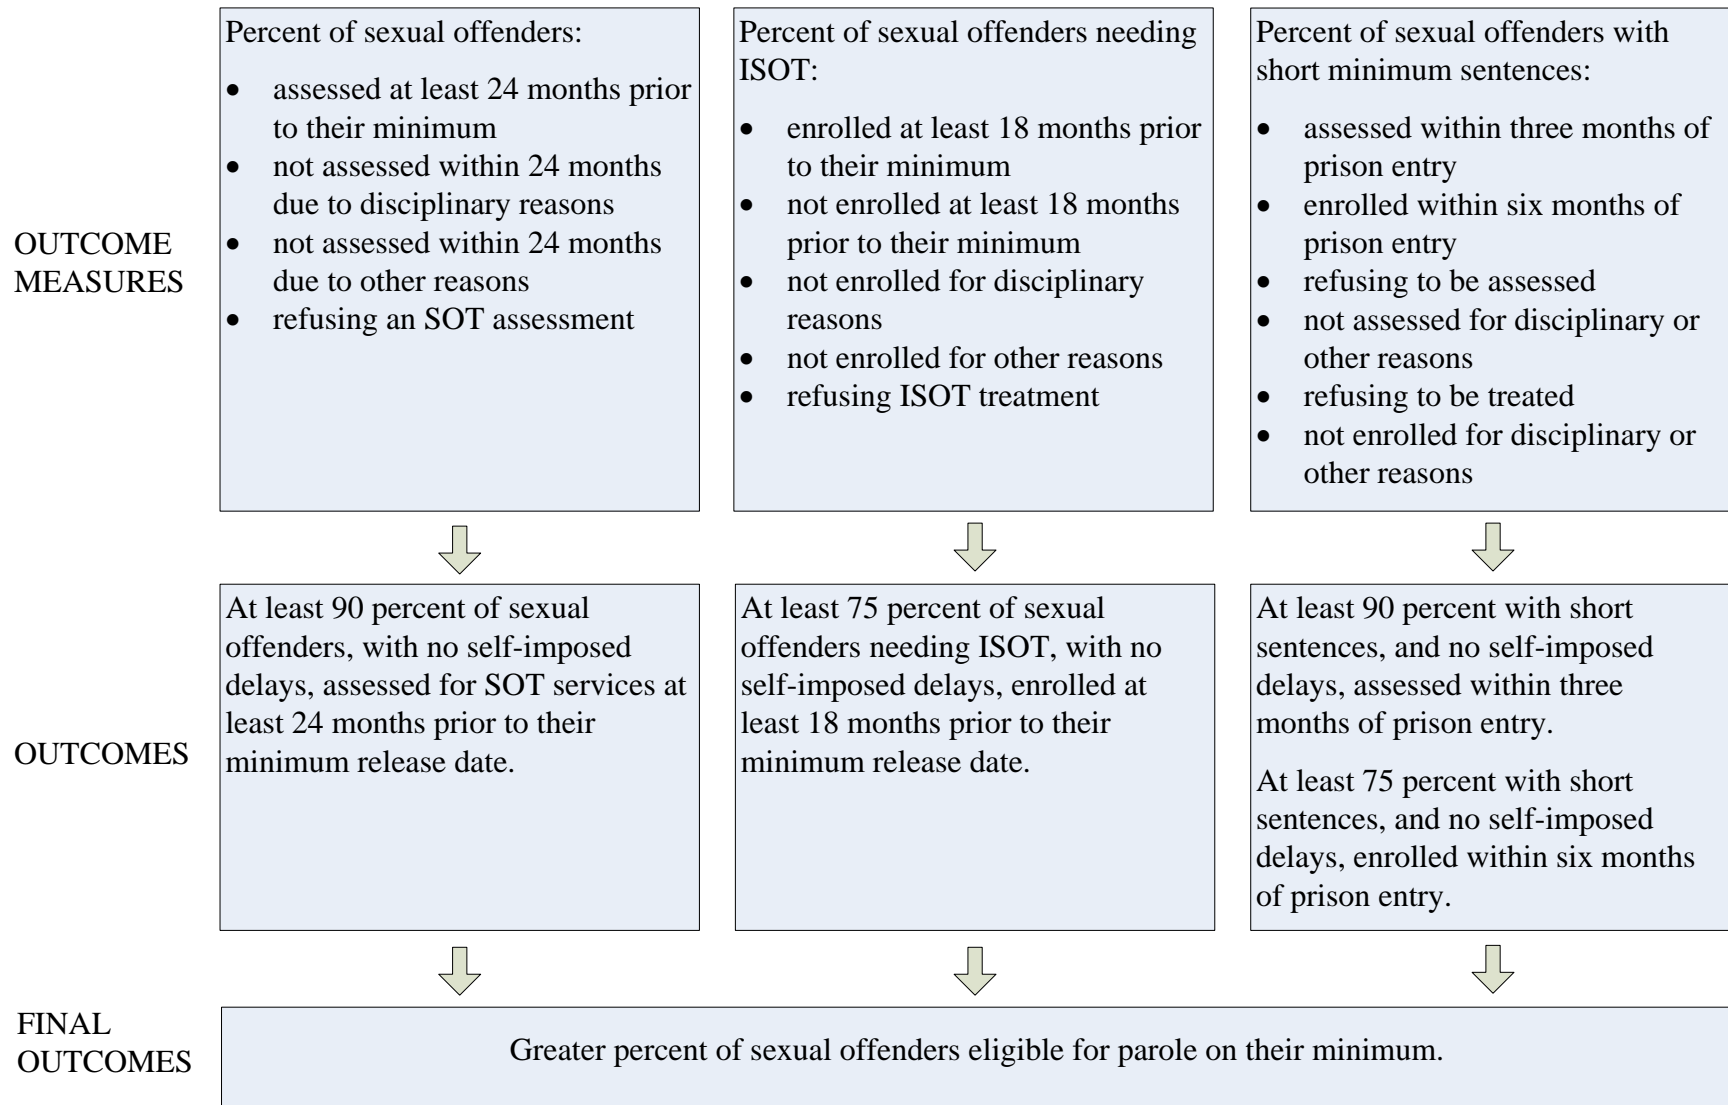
OUTCOME MEASURES

Percent of sexual offenders:
- assessed at least 24 months prior to their minimum
- not assessed within 24 months due to disciplinary reasons
- not assessed within 24 months due to other reasons
- refusing an SOT assessment

Percent of sexual offenders needing ISOT:
- enrolled at least 18 months prior to their minimum
- not enrolled at least 18 months prior to their minimum
- not enrolled for disciplinary reasons
- not enrolled for other reasons
- refusing ISOT treatment

Percent of sexual offenders with short minimum sentences:
- assessed within three months of prison entry
- enrolled within six months of prison entry
- refusing to be assessed
- not assessed for disciplinary or other reasons
- refusing to be treated
- not enrolled for disciplinary or other reasons

OUTCOMES

At least 90 percent of sexual offenders, with no self-imposed delays, assessed for SOT services at least 24 months prior to their minimum release date.

At least 75 percent of sexual offenders needing ISOT, with no self-imposed delays, enrolled at least 18 months prior to their minimum release date.

At least 90 percent with short sentences, and no self-imposed delays, assessed within three months of prison entry.

At least 75 percent with short sentences, and no self-imposed delays, enrolled within six months of prison entry.

FINAL OUTCOMES

Greater percent of sexual offenders eligible for parole on their minimum.